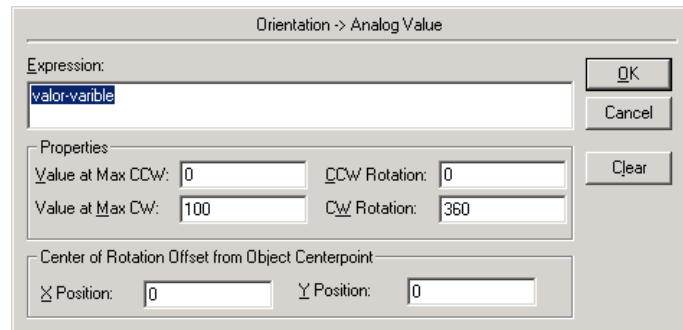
Orientation -> Analog Value

Expression:

valor-varible

OK

Cancel

Properties

Value at Max CCW: 0

CCW Rotation: 0

Clear

Value at Max CW: 100

CW Rotation: 360

Center of Rotation Offset from Object Centerpoint

X Position: 0

Y Position: 0